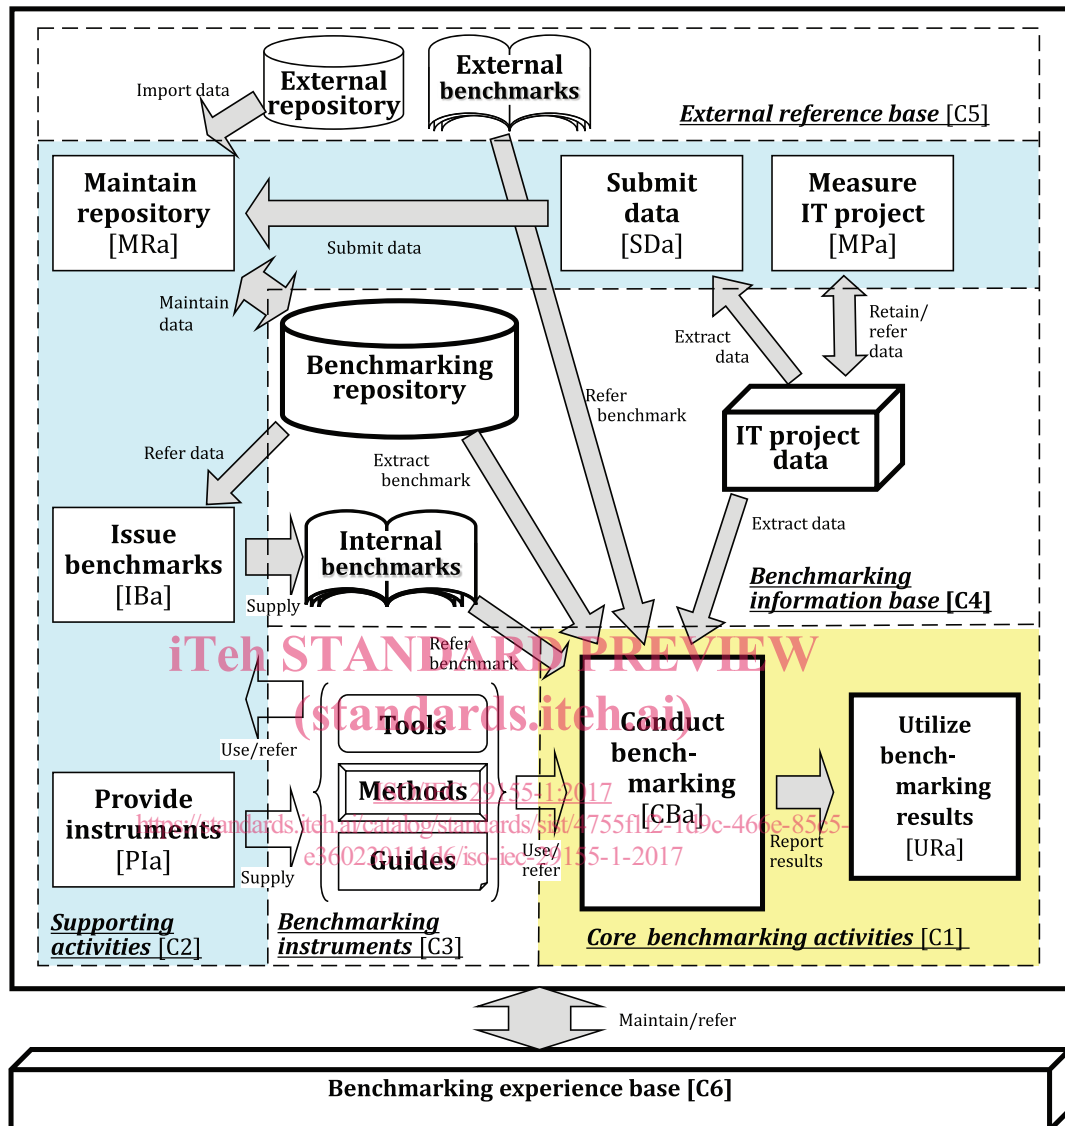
Import data

External repository

External benchmarks

External reference base [C5]

Maintain repository [MRa]

Submit data

Submit data [SDa]

Measure IT project [MPa]

Maintain data

Benchmarking repository

Extract data

Retain/ refer data

Refer benchmark

IT project data

Refer data

Extract benchmark

Extract data

Issue benchmarks [IBa]

Internal benchmarks

Supply

Benchmarking information base [C4]

iTeh STANDARD PREVIEW
(standards.iteh.ai)

Refer benchmark

Use/refer

Tools

Conduct bench-marking [CBa]

Utilize bench-marking results [URa]

Methods

ISO/IEC 29155-1:2017
https://standards.iteh.ai/catalog/standards/sist/4755f1f2-1d9c-466e-85c5-e360223111d6/iso-iec-29155-1-2017

Provide instruments [PIa]

Guides

Use/ refer

Report results

Supply

Supporting activities [C2]

Benchmarking instruments [C3]

Core benchmarking activities [C1]

Maintain/refer

Benchmarking experience base [C6]